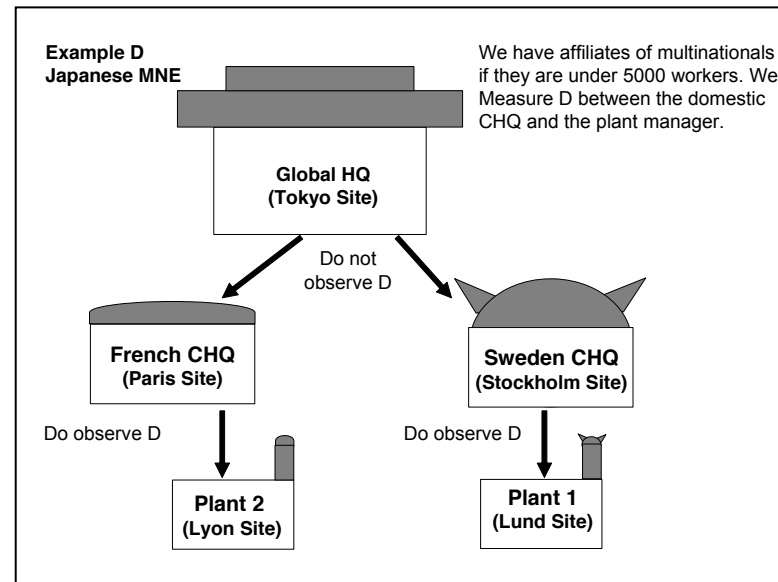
Example D
Japanese MNE

We have affiliates of multinationals if they are under 5000 workers. We Measure D between the domestic CHQ and the plant manager.

Global HQ
(Tokyo Site)

Do not observe D

French CHQ
(Paris Site)

Sweden CHQ
(Stockholm Site)

Do observe D

Do observe D

Plant 2
(Lyon Site)

Plant 1
(Lund Site)